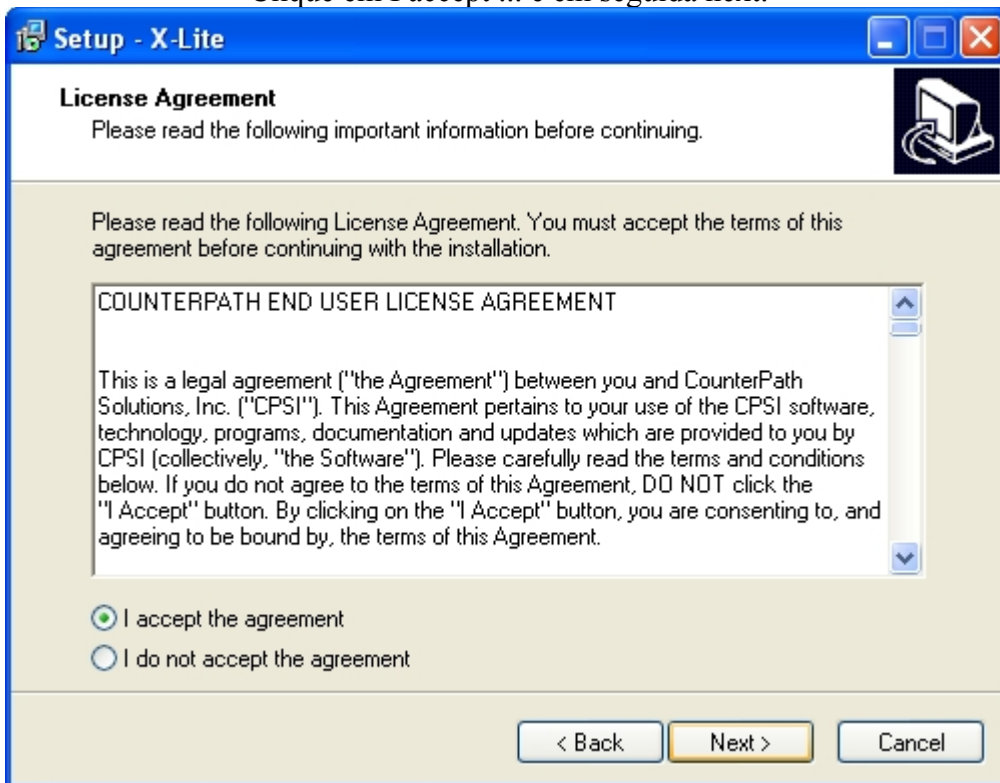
Clique em I accept ... e em seguida next.

Setup - X-Lite

License Agreement
Please read the following important information before continuing.

Please read the following License Agreement. You must accept the terms of this agreement before continuing with the installation.

COUNTERPATH END USER LICENSE AGREEMENT

This is a legal agreement ("the Agreement") between you and CounterPath Solutions, Inc. ("CPSI"). This Agreement pertains to your use of the CPSI software, technology, programs, documentation and updates which are provided to you by CPSI (collectively, "the Software"). Please carefully read the terms and conditions below. If you do not agree to the terms of this Agreement, DO NOT click the "I Accept" button. By clicking on the "I Accept" button, you are consenting to, and agreeing to be bound by, the terms of this Agreement.

I accept the agreement
I do not accept the agreement

< Back
Next >
Cancel